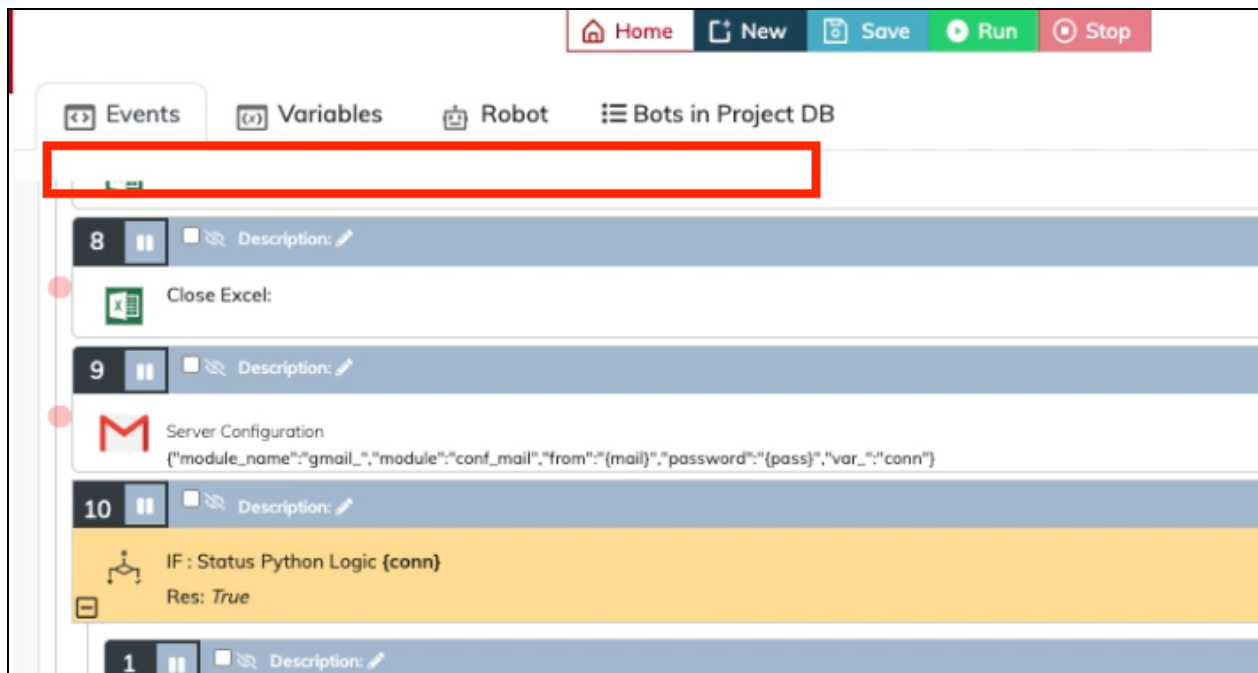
Home New Save Run Stop

Events Variables Robot Bots in Project DB

8 Description:

Close Excel:

9 Description:

Server Configuration
{"module_name":"gmail_","module":"conf_mail","from":"{mail}","password":"{pass}","var_":"conn"}

10 Description:

IF : Status Python Logic **{conn}**
Res: *True*

1 Description: